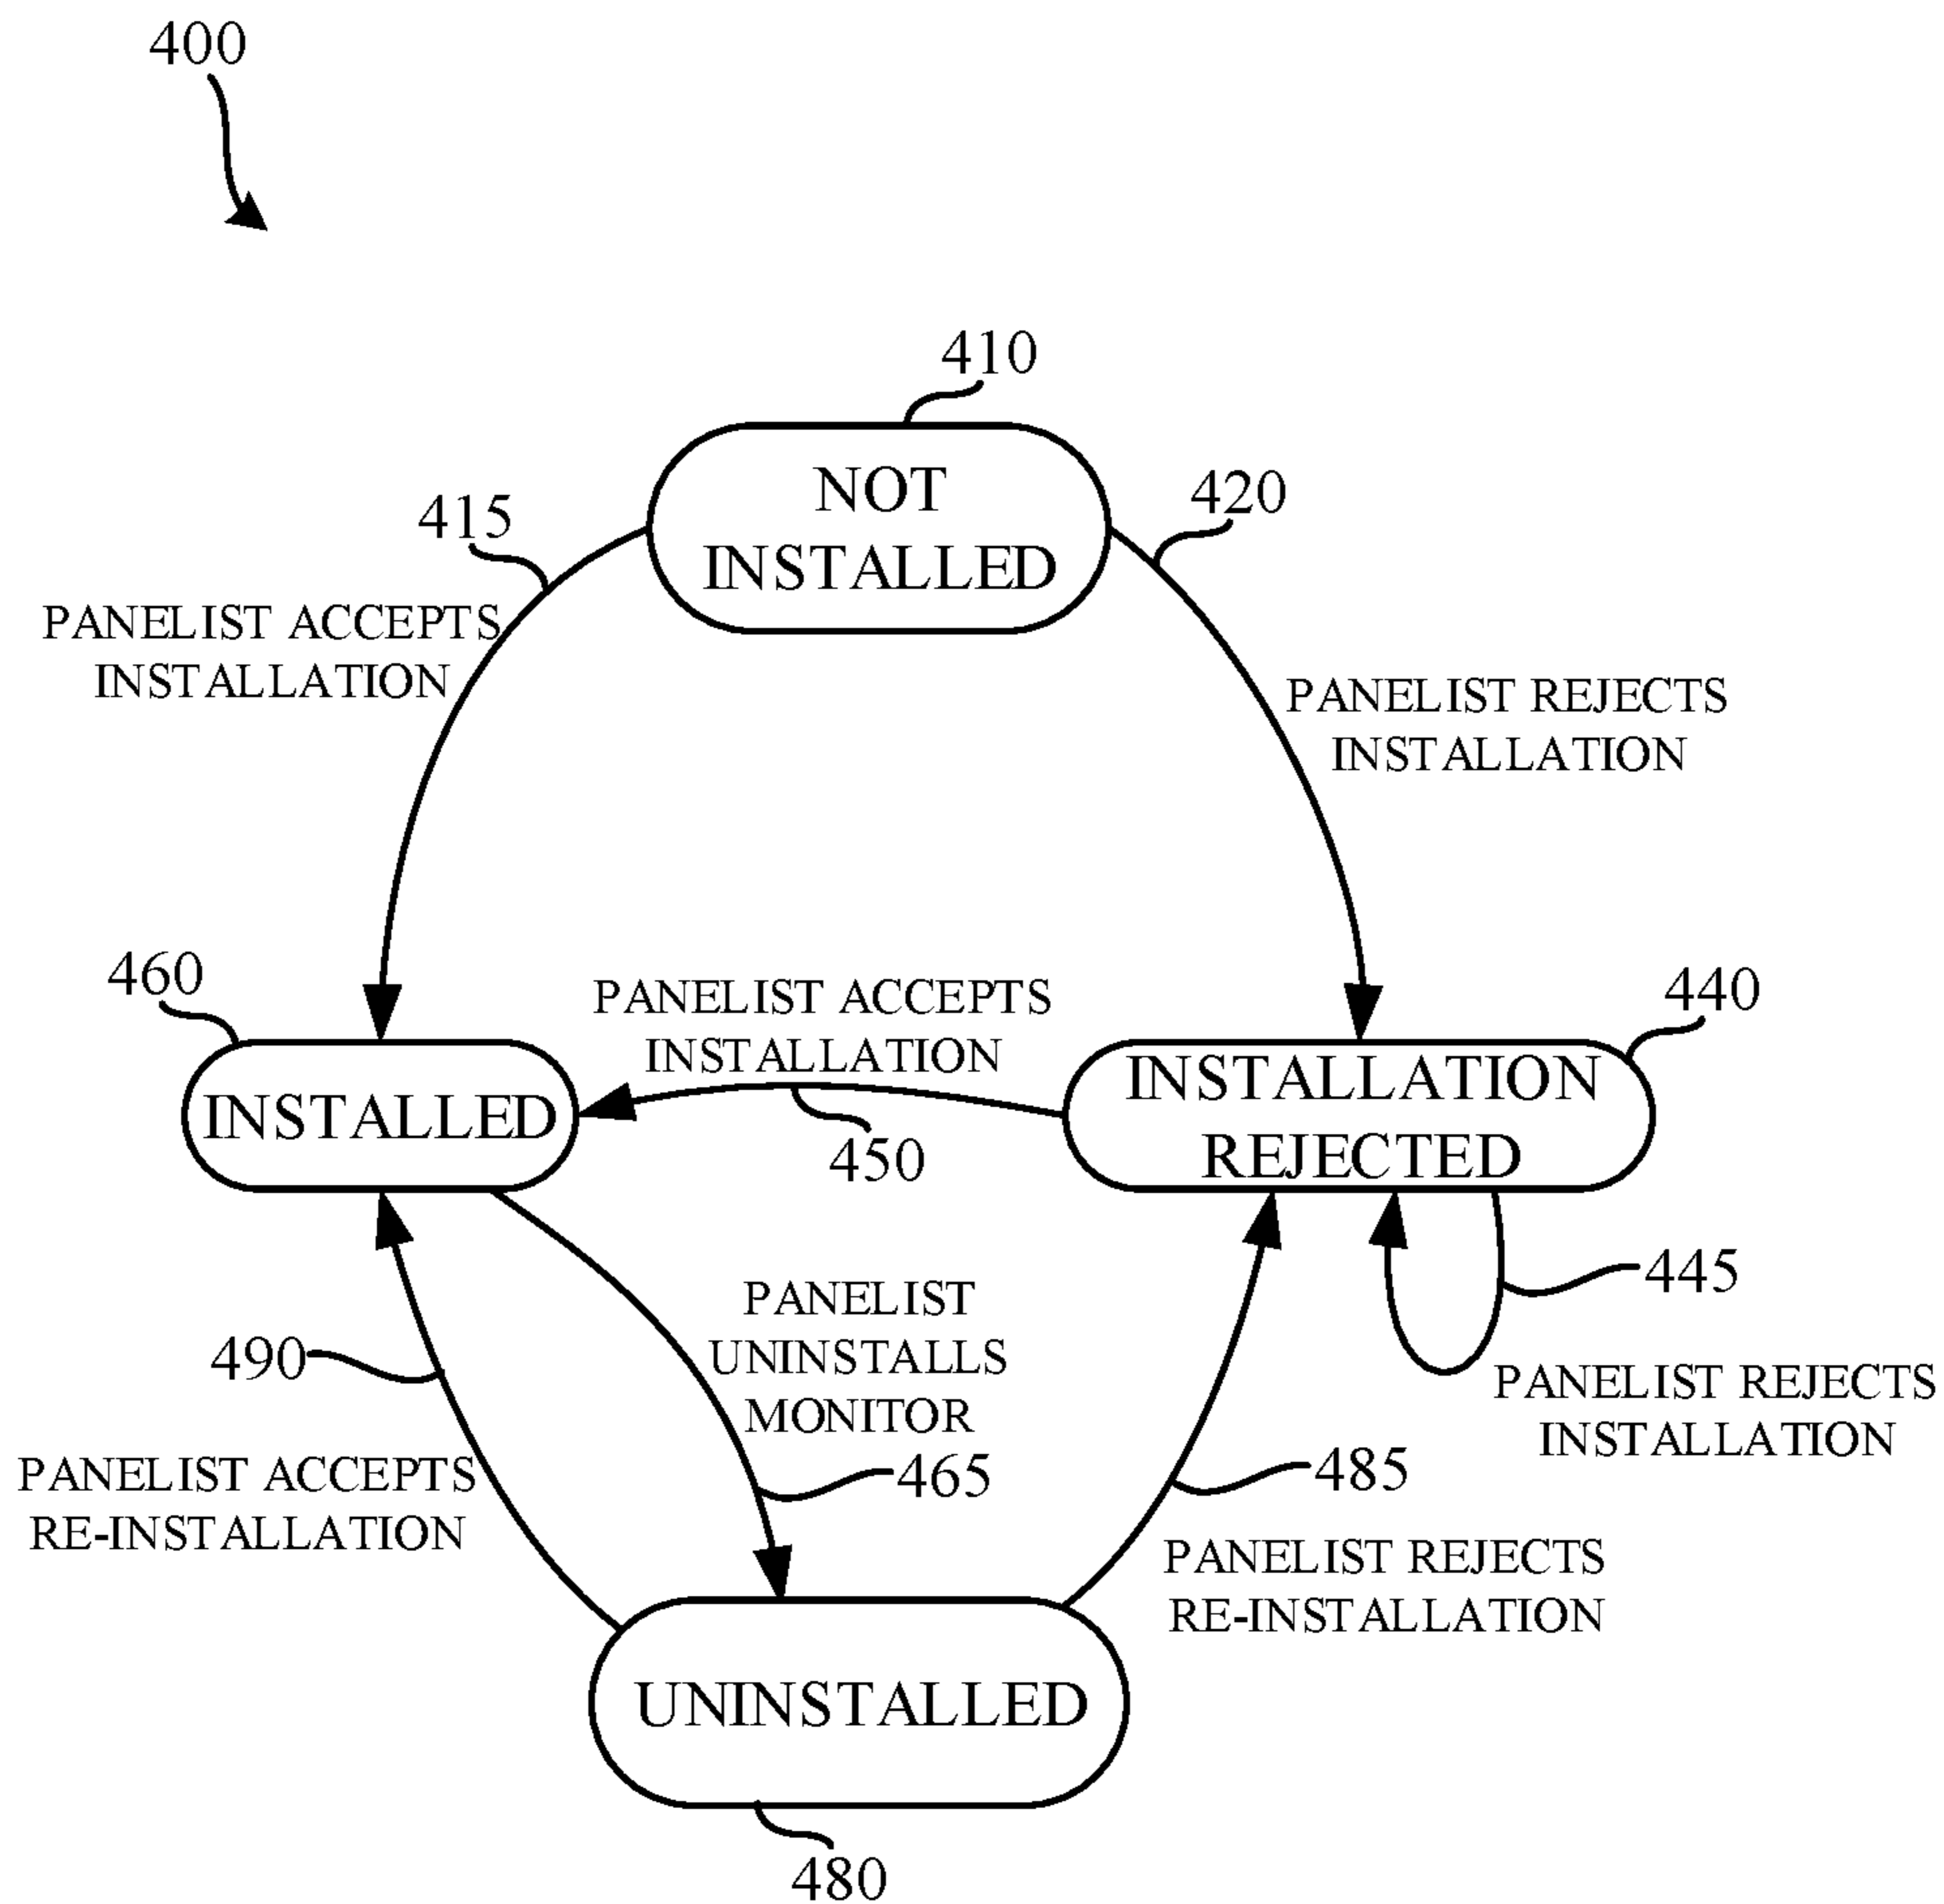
400

410

NOT INSTALLED

415

420

PANELIST ACCEPTS INSTALLATION

PANELIST REJECTS INSTALLATION

460

PANELIST ACCEPTS INSTALLATION

440

INSTALLED

INSTALLATION REJECTED

450

445

PANELIST UNINSTALLS MONITOR

490

PANELIST REJECTS INSTALLATION

465

485

PANELIST ACCEPTS RE-INSTALLATION

PANELIST REJECTS RE-INSTALLATION

UNINSTALLED

480